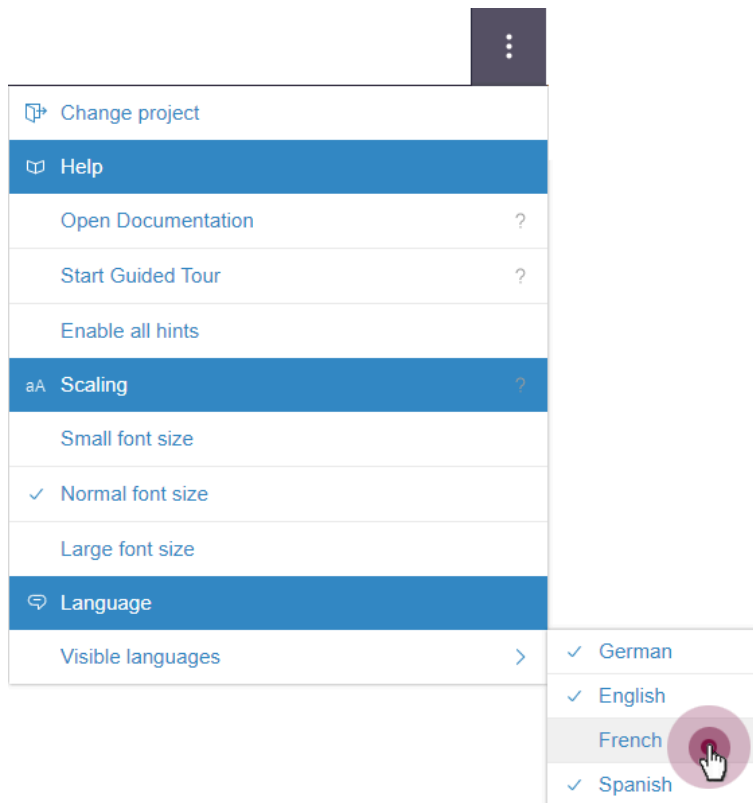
Change project

Help

Open Documentation ?

Start Guided Tour ?

Enable all hints

aA Scaling ?

Small font size

✓ Normal font size

Large font size

Language

Visible languages >

✓ German

✓ English

French

✓ Spanish